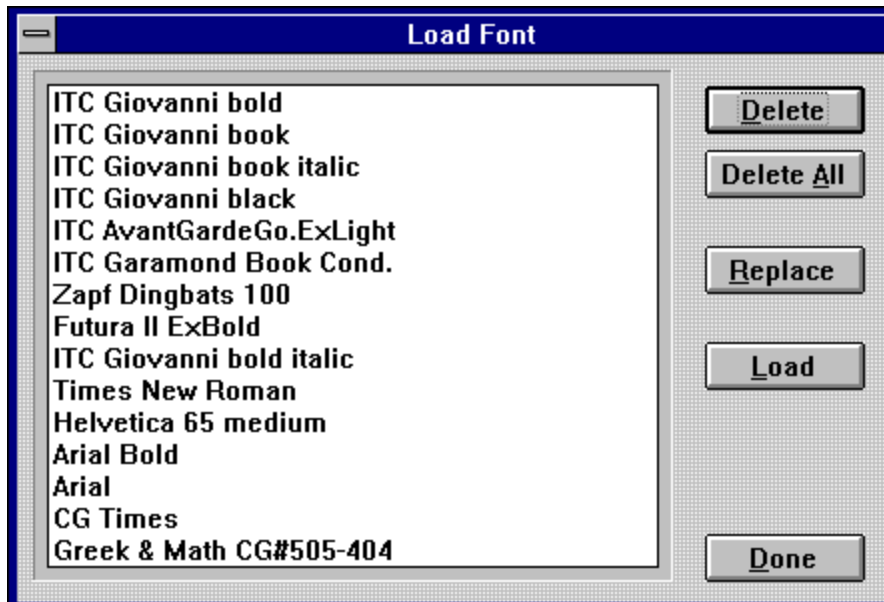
Load Font

ITC Giovanni bold
ITC Giovanni book
ITC Giovanni book italic
ITC Giovanni black
ITC AvantGardeGo.ExLight
ITC Garamond Book Cond.
Zapf Dingbats 100
Futura II ExBold
ITC Giovanni bold italic
Times New Roman
Helvetica 65 medium
Arial Bold
Arial
CG Times
Greek & Math CG#505-404

Delete
Delete All
Replace
Load
Done